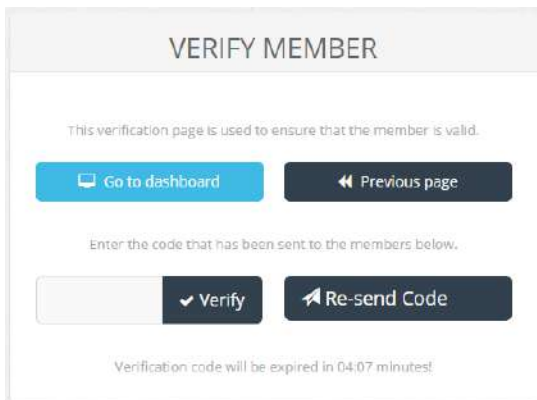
VERIFY MEMBER

This verification page is used to ensure that the member is valid.

Go to dashboard

Previous page

Enter the code that has been sent to the members below.

Verify

Re-send Code

Verification code will be expired in 04:07 minutes!